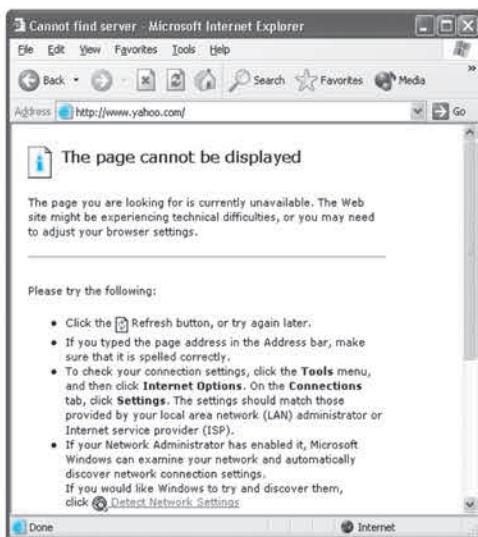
Cannot find server - Microsoft Internet Explorer

File Edit View Favorites Tools Help

Back Search Favorites Media

Address http://www.yahoo.com/ Go

The page cannot be displayed

The page you are looking for is currently unavailable. The Web site might be experiencing technical difficulties, or you may need to adjust your browser settings.

Please try the following:

- Click the Refresh button, or try again later.
- If you typed the page address in the Address bar, make sure that it is spelled correctly.
- To check your connection settings, click the **Tools** menu, and then click **Internet Options**. On the **Connections** tab, click **Settings**. The settings should match those provided by your local area network (LAN) administrator or Internet service provider (ISP).
- If your Network Administrator has enabled it, Microsoft Windows can examine your network and automatically discover network connection settings. If you would like Windows to try and discover them, click Detect Network Settings

Done Internet